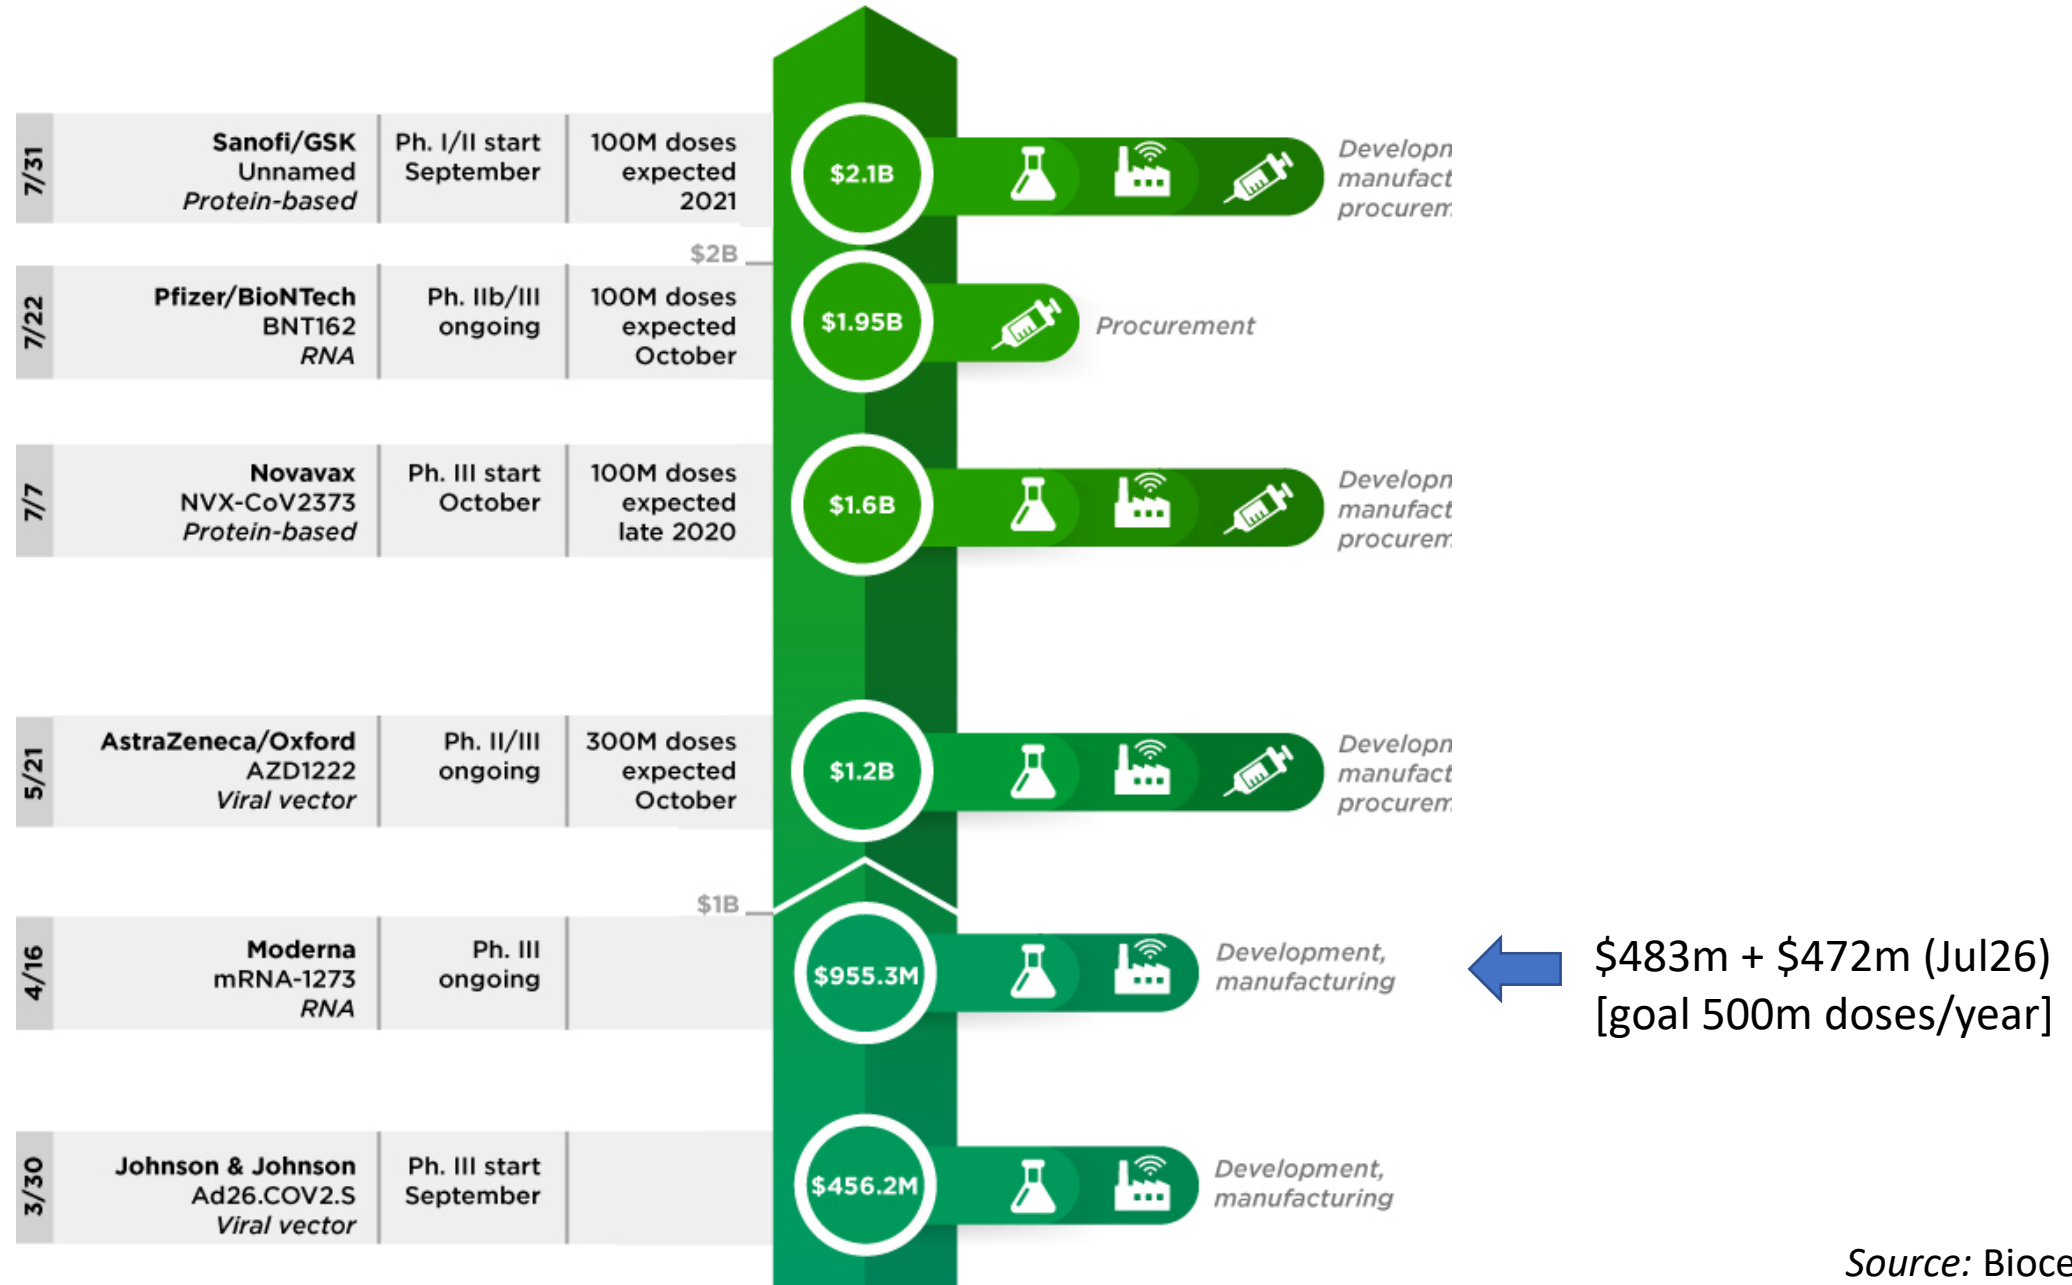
7/31

Sanofi/GSK
Unnamed
*Protein-based*

Ph. I/II start
September

100M doses
expected
2021

$2.1B

*Developn manufact procurem*

$2B

7/22

Pfizer/BioNTech
BNT162
*RNA*

Ph. IIb/III
ongoing

100M doses
expected
October

$1.95B

*Procurement*

7/7

Novavax
NVX-CoV2373
*Protein-based*

Ph. III start
October

100M doses
expected
late 2020

$1.6B

*Developn manufact procurem*

5/21

AstraZeneca/Oxford
AZD1222
*Viral vector*

Ph. II/III
ongoing

300M doses
expected
October

$1.2B

*Developn manufact procurem*

$1B

4/16

Moderna
mRNA-1273
*RNA*

Ph. III
ongoing

$955.3M

*Development, manufacturing*

$483m + $472m (Jul26)
[goal 500m doses/year]

3/30

Johnson & Johnson
Ad26.COV2.S
*Viral vector*

Ph. III start
September

$456.2M

*Development, manufacturing*

*Source:* Bioce